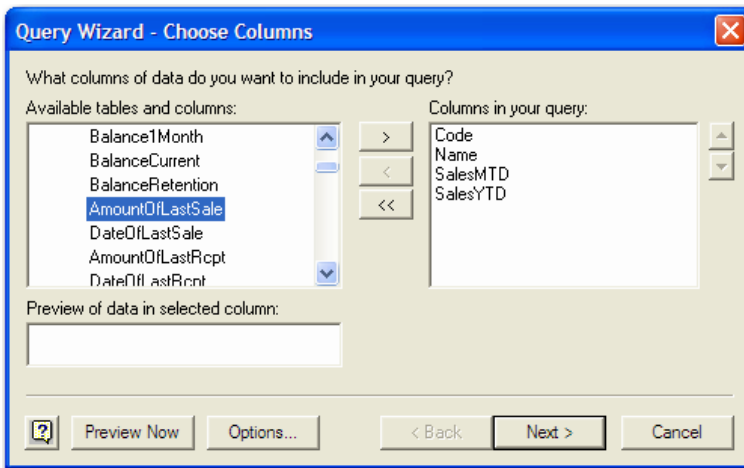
Query Wizard - Choose Columns

What columns of data do you want to include in your query?

Available tables and columns:

Balance1Month
BalanceCurrent
BalanceRetention
AmountOfLastSale
DateOfLastSale
AmountOfLastRcpt
DateOfLastRcpt

>
<
<<

Columns in your query:

Code
Name
SalesMTD
SalesYTD

Preview of data in selected column:

?
Preview Now
Options...
< Back
Next >
Cancel